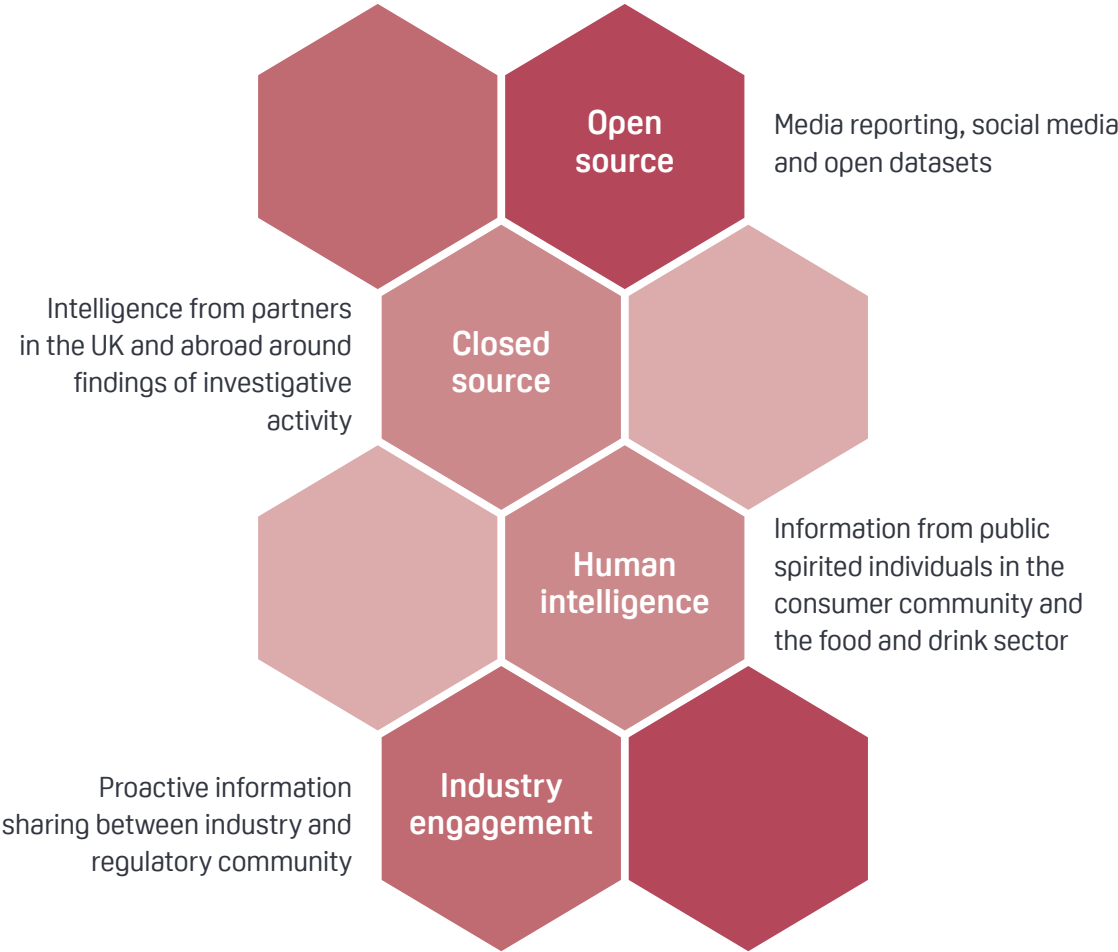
Open source

Media reporting, social media and open datasets

Intelligence from partners in the UK and abroad around findings of investigative activity

Closed source

Human intelligence

Information from public spirited individuals in the consumer community and the food and drink sector

Proactive information sharing between industry and regulatory community

Industry engagement